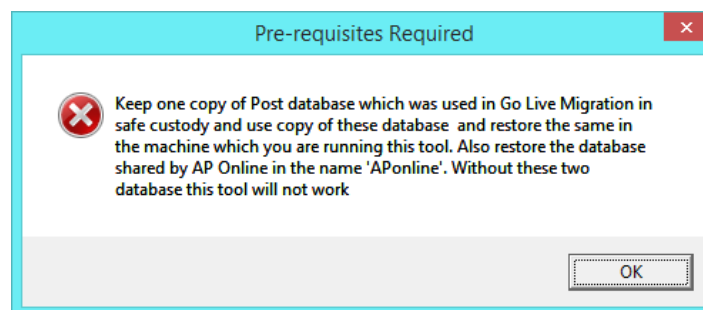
Pre-requisites Required

Keep one copy of Post database which was used in Go Live Migration in safe custody and use copy of these database and restore the same in the machine which you are running this tool. Also restore the database shared by AP Online in the name 'APonline'. Without these two database this tool will not work

OK